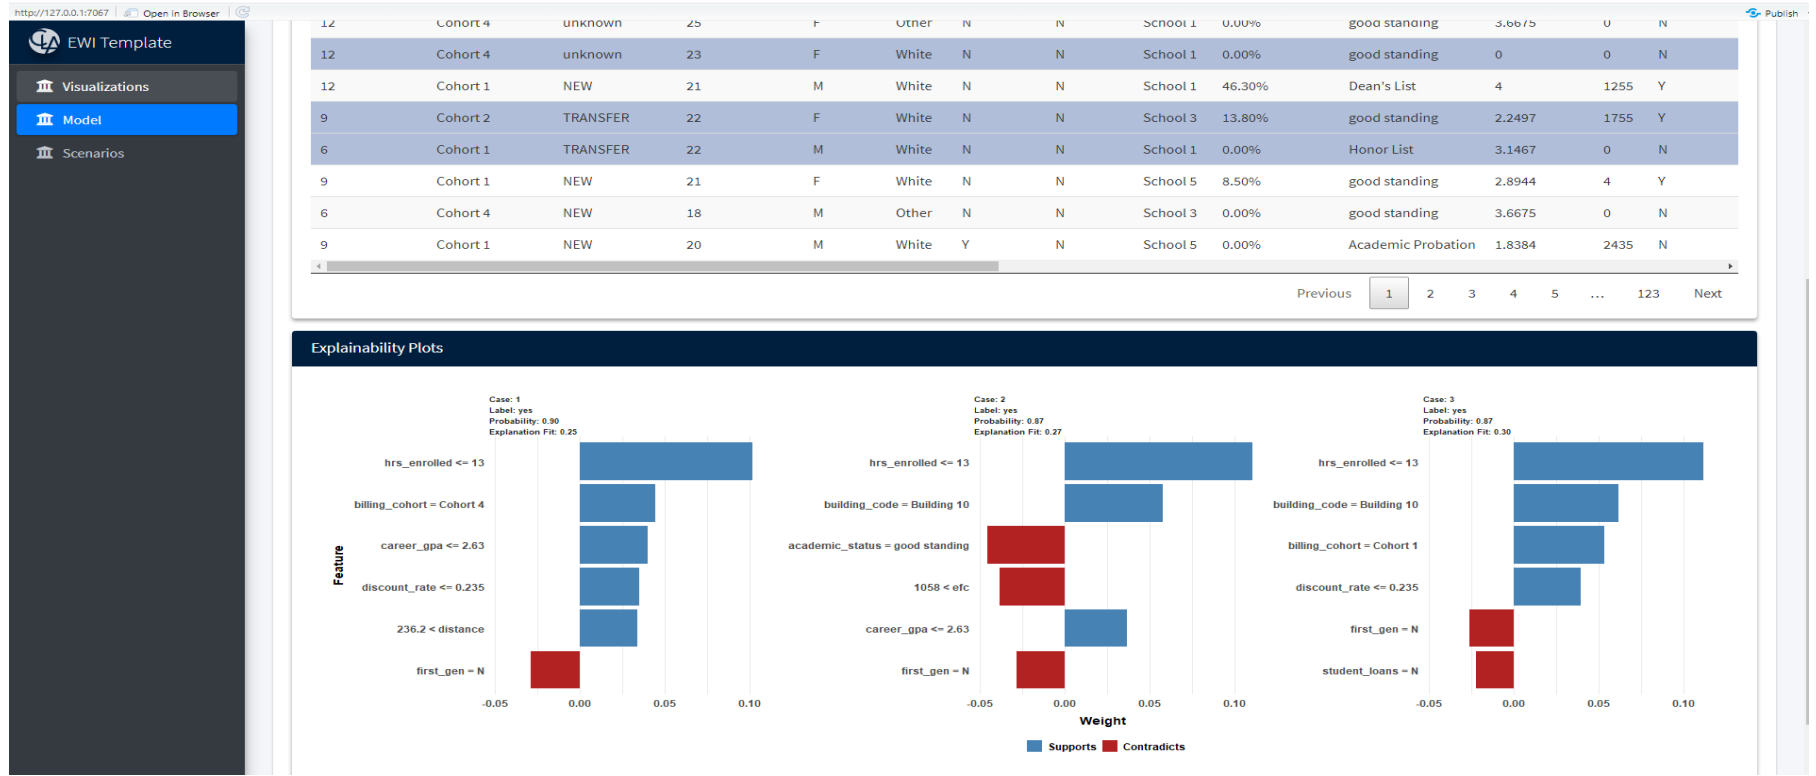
http://127.0.0.1:7067 | Open in Browser | Publish

EWI Template

Visualizations
Model
Scenarios

| 12 | Cohort 4 | unknown | 25 | F | Other | N | N | School 1 | 0.00% | good standing | 3.6675 | 0 | N |
|---|---|---|---|---|---|---|---|---|---|---|---|---|---|
| 12 | Cohort 4 | unknown | 23 | F | White | N | N | School 1 | 0.00% | good standing | 0 | 0 | N |
| 12 | Cohort 1 | NEW | 21 | M | White | N | N | School 1 | 46.30% | Dean's List | 4 | 1255 | Y |
| 9 | Cohort 2 | TRANSFER | 22 | F | White | N | N | School 3 | 13.80% | good standing | 2.2497 | 1755 | Y |
| 6 | Cohort 1 | TRANSFER | 22 | M | White | N | N | School 1 | 0.00% | Honor List | 3.1467 | 0 | N |
| 9 | Cohort 1 | NEW | 21 | F | White | N | N | School 5 | 8.50% | good standing | 2.8944 | 4 | Y |
| 6 | Cohort 4 | NEW | 18 | M | Other | N | N | School 3 | 0.00% | good standing | 3.6675 | 0 | N |
| 9 | Cohort 1 | NEW | 20 | M | White | Y | N | School 5 | 0.00% | Academic Probation | 1.8384 | 2435 | N |

Previous 1 2 3 4 5 … 123 Next

Explainability Plots

Case: 1
Label: yes
Probability: 0.90
Explanation Fit: 0.25

hrs_enrolled <= 13
billing_cohort = Cohort 4
career_gpa <= 2.63
discount_rate <= 0.235
236.2 < distance
first_gen = N

Feature

-0.05 0.00 0.05 0.10

Case: 2
Label: yes
Probability: 0.87
Explanation Fit: 0.27

hrs_enrolled <= 13
building_code = Building 10
academic_status = good standing
1058 < efc
career_gpa <= 2.63
first_gen = N

-0.05 0.00 0.05 0.10

Weight

Case: 3
Label: yes
Probability: 0.87
Explanation Fit: 0.30

hrs_enrolled <= 13
building_code = Building 10
billing_cohort = Cohort 1
discount_rate <= 0.235
first_gen = N
student_loans = N

-0.05 0.00 0.05 0.10

Supports Contradicts